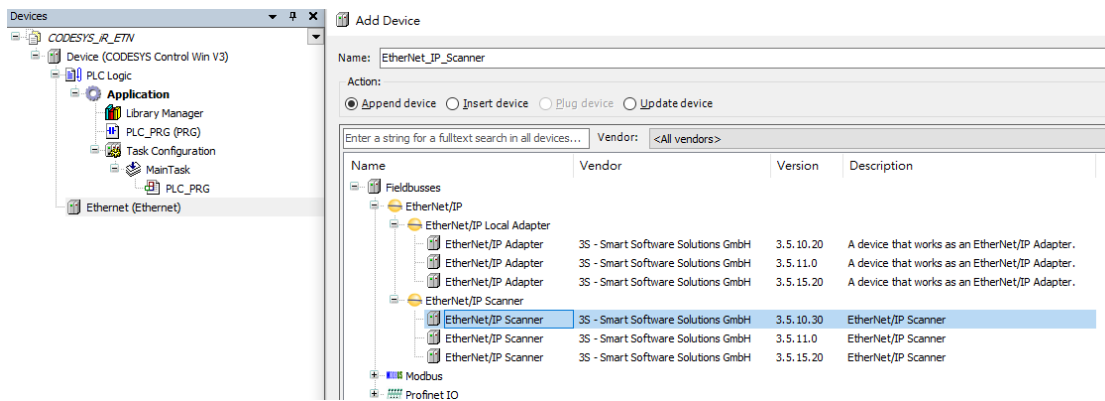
Devices

CODESYS_iR_ETN
Device (CODESYS Control Win V3)
PLC Logic
Application
Library Manager
PLC_PRG (PRG)
Task Configuration
MainTask
PLC_PRG
Ethernet (Ethernet)

Add Device

Name: EtherNet_IP_Scanner

Action:
Append device Insert device Plug device Update device

Enter a string for a fulltext search in all devices... Vendor: <All vendors>

| Name | Vendor | Version | Description |
|---|---|---|---|
| Fieldbusses | | | |
| EtherNet/IP | | | |
| EtherNet/IP Local Adapter | | | |
| EtherNet/IP Adapter | 3S - Smart Software Solutions GmbH | 3.5.10.20 | A device that works as an EtherNet/IP Adapter. |
| EtherNet/IP Adapter | 3S - Smart Software Solutions GmbH | 3.5.11.0 | A device that works as an EtherNet/IP Adapter. |
| EtherNet/IP Adapter | 3S - Smart Software Solutions GmbH | 3.5.15.20 | A device that works as an EtherNet/IP Adapter. |
| EtherNet/IP Scanner | | | |
| EtherNet/IP Scanner | 3S - Smart Software Solutions GmbH | 3.5.10.30 | EtherNet/IP Scanner |
| EtherNet/IP Scanner | 3S - Smart Software Solutions GmbH | 3.5.11.0 | EtherNet/IP Scanner |
| EtherNet/IP Scanner | 3S - Smart Software Solutions GmbH | 3.5.15.20 | EtherNet/IP Scanner |
| Modbus | | | |
| Profinet IO | | | |